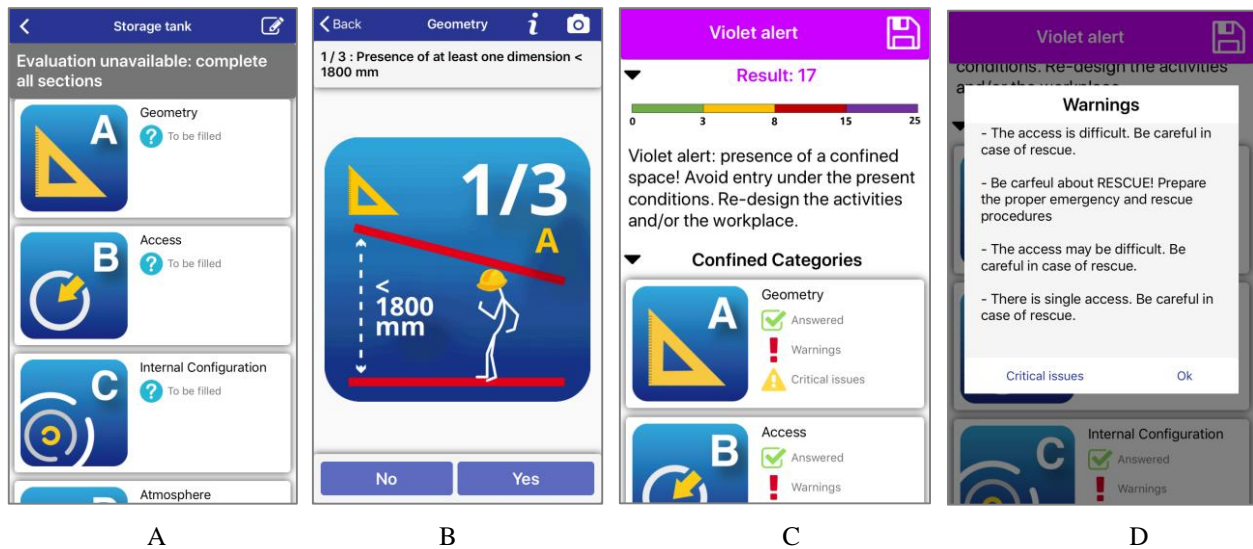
Storage tank

Evaluation unavailable: complete all sections

A
Geometry
? To be filled

B
Access
? To be filled

C
Internal Configuration
? To be filled

Atmosphere

A

Back Geometry i

1 / 3 : Presence of at least one dimension < 1800 mm

1/3
A
< 1800 mm

No Yes

B

Violet alert

Result: 17

0 3 8 15 25

Violet alert: presence of a confined space! Avoid entry under the present conditions. Re-design the activities and/or the workplace.

Confined Categories

A
Geometry
Answered
Warnings
Critical issues

B
Access
Answered
Warnings

C

Violet alert

conditions. Re-design the activities and/or the workplace.

Warnings

- The access is difficult. Be careful in case of rescue.

- Be carfeul about RESCUE! Prepare the proper emergency and rescue procedures

- The access may be difficult. Be careful in case of rescue.

- There is single access. Be careful in case of rescue.

Critical issues Ok

C
Internal Configuration
Answered
Warnings

D